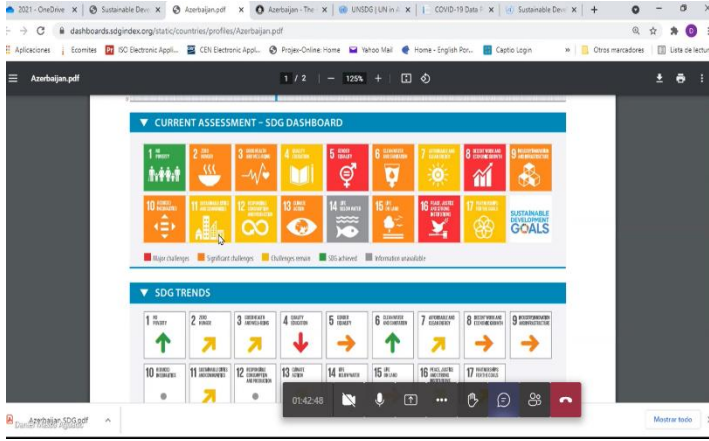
2021 - OneDrive | Sustainable Deve | Azerbaijan.pdf | Azerbaijan - The | UNSDG | UN in | COVID-19 Data | Sustainable Deve | +

dashboards.sdgindex.org/static/countries/profiles/Azerbaijan.pdf

Aplicaciones | Ecomites | ISC Electronic Appli... | CEN Electronic Appl... | Projex-Online: Home | Yahoo Mail | Home - English Por... | Captio Login | » | Otros marcadores | Lista de lectura

Azerbaijan.pdf | 1 / 2 | — 125% + |

▼ CURRENT ASSESSMENT – SDG DASHBOARD

1 NO POVERTY | 2 ZERO HUNGER | 3 GOOD HEALTH AND WELL-BEING | 4 QUALITY EDUCATION | 5 GENDER EQUALITY | 6 CLEAN WATER AND SANITATION | 7 AFFORDABLE AND CLEAN ENERGY | 8 DECENT WORK AND ECONOMIC GROWTH | 9 INDUSTRY, INNOVATION AND INFRASTRUCTURE

10 REDUCED INEQUALITIES | 11 SUSTAINABLE CITIES AND COMMUNITIES | 12 RESPONSIBLE CONSUMPTION AND PRODUCTION | 13 CLIMATE ACTION | 14 LIFE BELOW WATER | 15 LIFE ON LAND | 16 PEACE, JUSTICE AND STRONG INSTITUTIONS | 17 PARTNERSHIPS FOR THE GOALS | SUSTAINABLE DEVELOPMENT GOALS

Major challenges | Significant challenges | Challenges remain | SDG achieved | Information unavailable

▼ SDG TRENDS

1 NO POVERTY | 2 ZERO HUNGER | 3 GOOD HEALTH AND WELL-BEING | 4 QUALITY EDUCATION | 5 GENDER EQUALITY | 6 CLEAN WATER AND SANITATION | 7 AFFORDABLE AND CLEAN ENERGY | 8 DECENT WORK AND ECONOMIC GROWTH | 9 INDUSTRY, INNOVATION AND INFRASTRUCTURE

10 REDUCED INEQUALITIES | 11 SUSTAINABLE CITIES AND COMMUNITIES | 12 RESPONSIBLE CONSUMPTION AND PRODUCTION | 13 CLIMATE ACTION | 14 LIFE BELOW WATER | 15 LIFE ON LAND | 16 PEACE, JUSTICE AND STRONG INSTITUTIONS | 17 PARTNERSHIPS FOR THE GOALS

01:42:48

Azerbaijan SDG.pdf
Daniel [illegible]

Mostrar todo